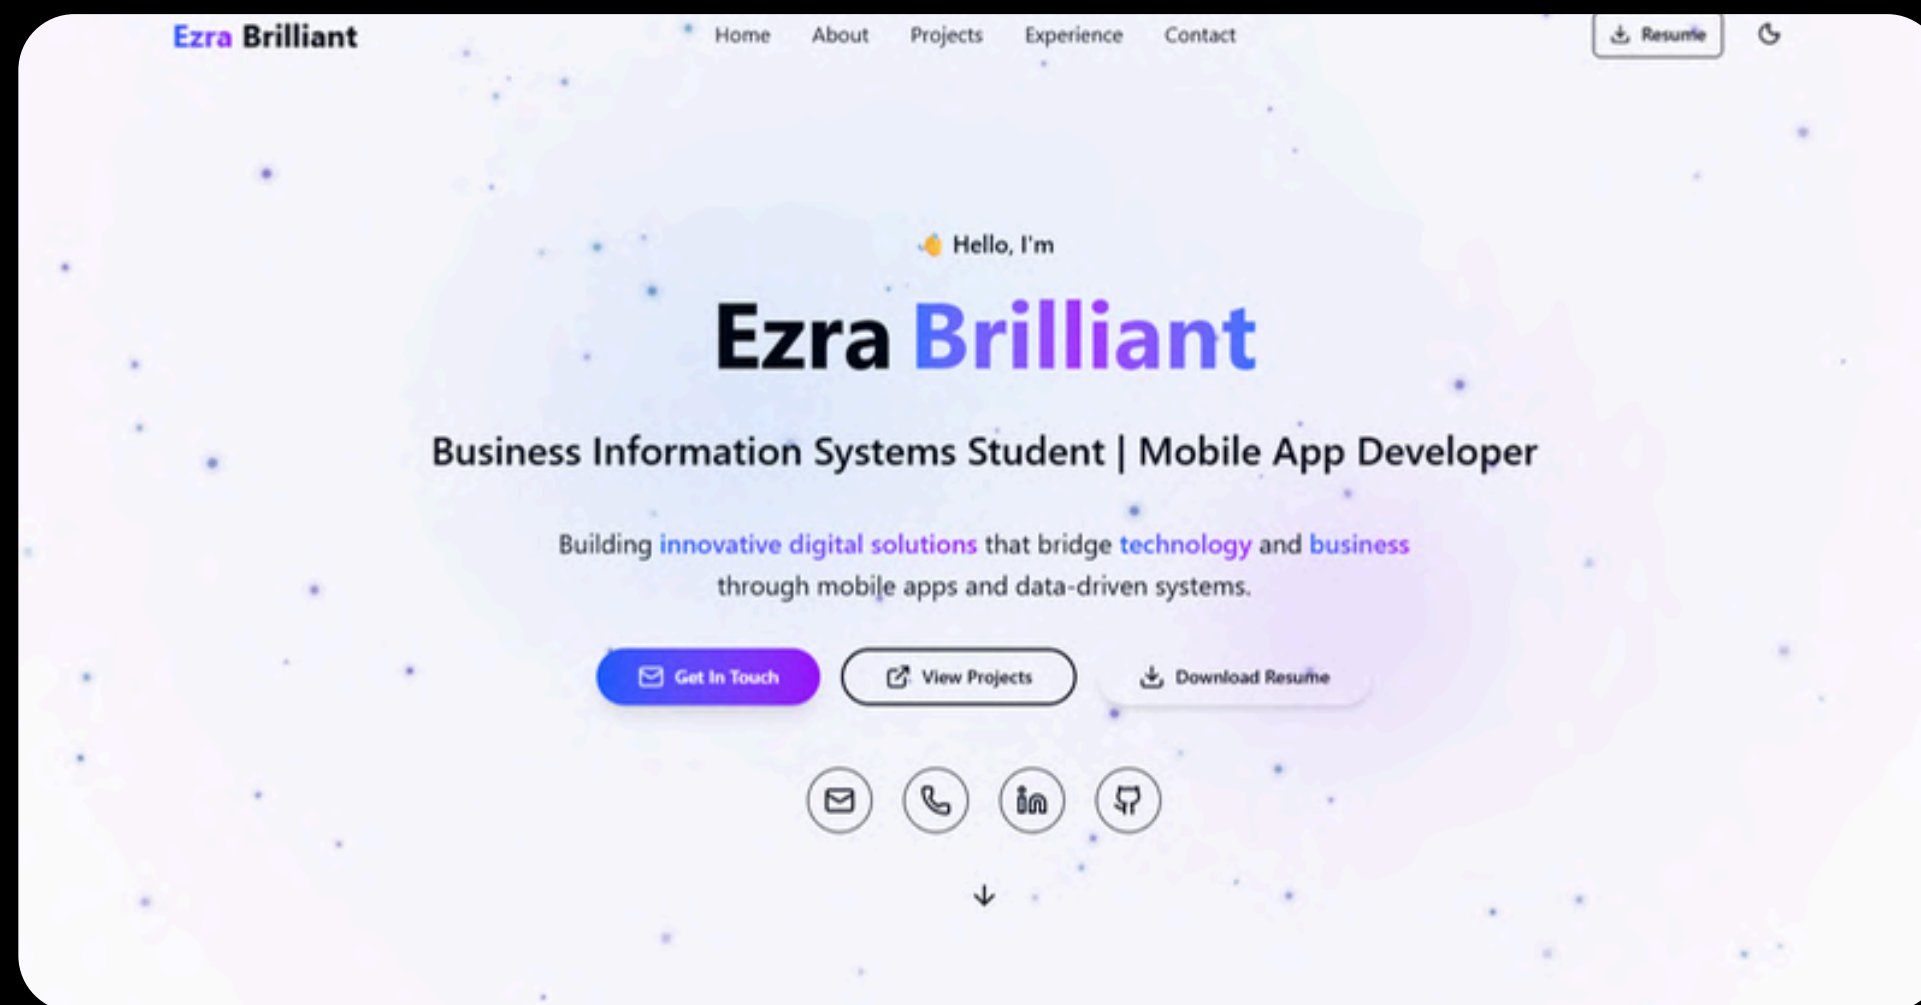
Ezra Brilliant

Home About Projects Experience Contact

Resume

👋 Hello, I'm

Ezra Brilliant

Business Information Systems Student | Mobile App Developer

Building innovative digital solutions that bridge technology and business through mobile apps and data-driven systems.

Get In Touch

View Projects

Download Resume